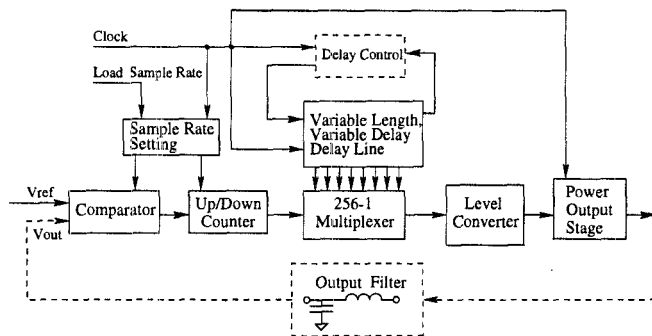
Clock

Load Sample Rate

Delay Control

Variable Length, Variable Delay Delay Line

Sample Rate Setting

Vref

Vout

Comparator

Up/Down Counter

256-1 Multiplexer

Level Converter

Power Output Stage

Output Filter